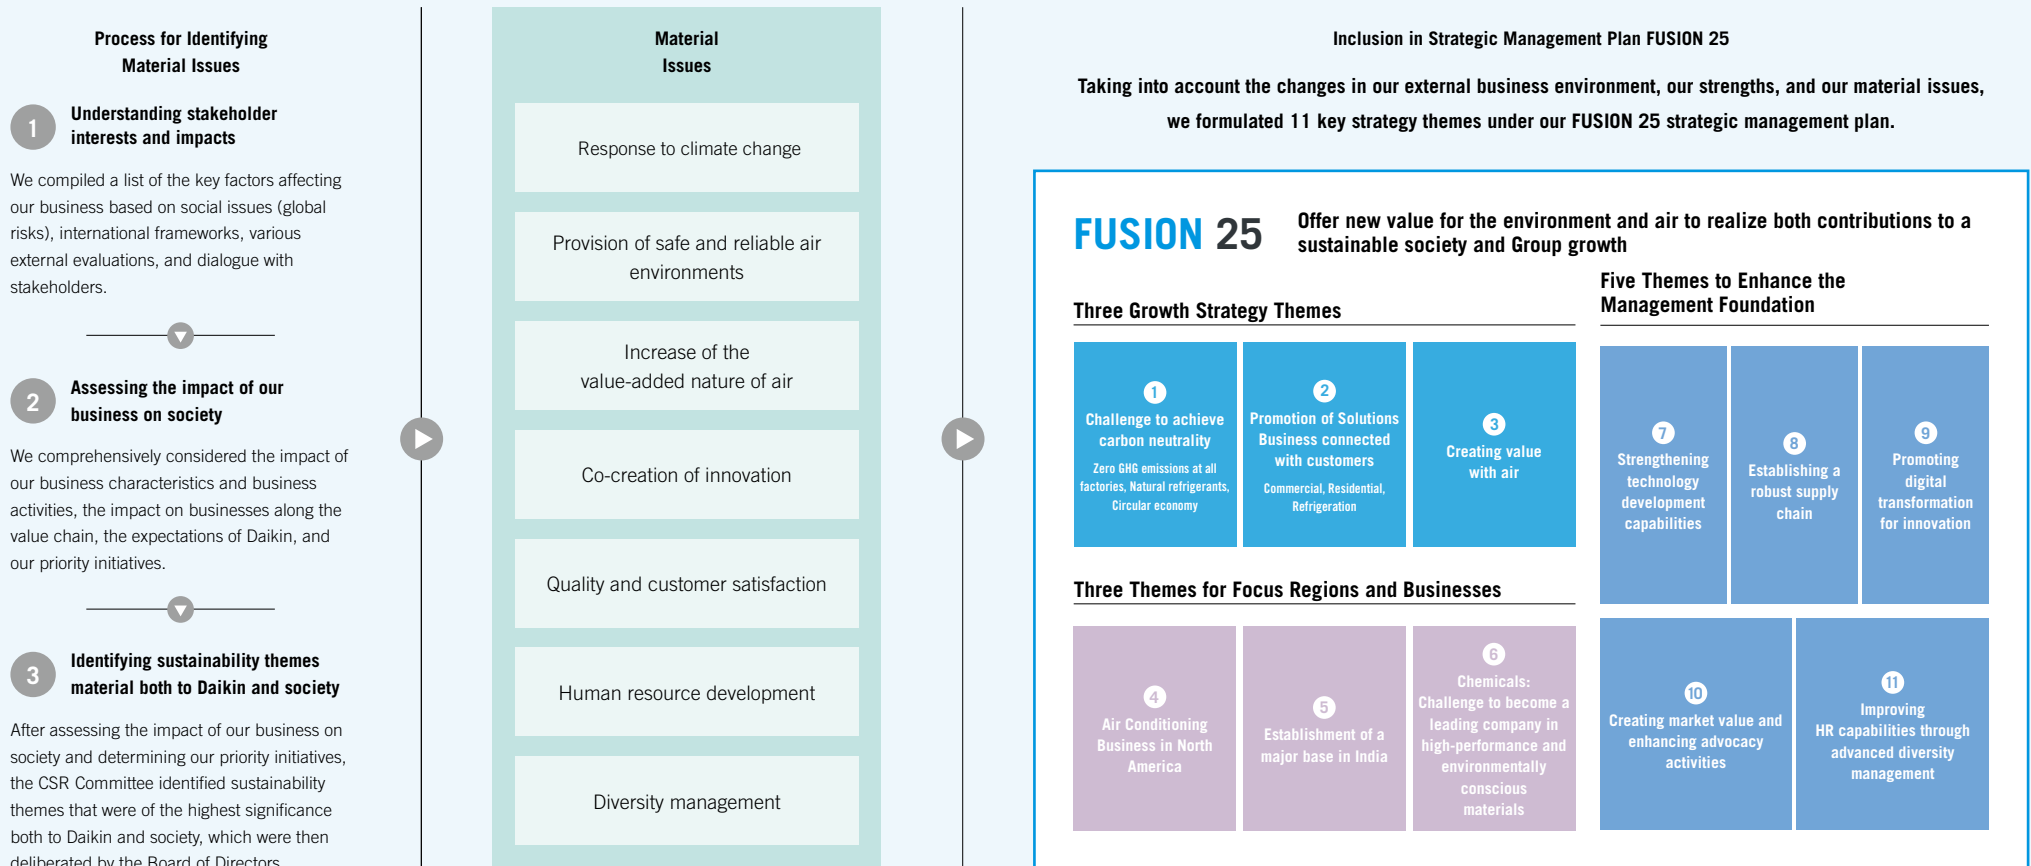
Process for Identifying Material Issues

1 Understanding stakeholder interests and impacts

We compiled a list of the key factors affecting our business based on social issues (global risks), international frameworks, various external evaluations, and dialogue with stakeholders.

2 Assessing the impact of our business on society

We comprehensively considered the impact of our business characteristics and business activities, the impact on businesses along the value chain, the expectations of Daikin, and our priority initiatives.

3 Identifying sustainability themes material both to Daikin and society

After assessing the impact of our business on society and determining our priority initiatives, the CSR Committee identified sustainability themes that were of the highest significance both to Daikin and society, which were then deliberated by the Board of Directors.

Material Issues

Response to climate change

Provision of safe and reliable air environments

Increase of the value-added nature of air

Co-creation of innovation

Quality and customer satisfaction

Human resource development

Diversity management

Inclusion in Strategic Management Plan FUSION 25

Taking into account the changes in our external business environment, our strengths, and our material issues, we formulated 11 key strategy themes under our FUSION 25 strategic management plan.

FUSION 25 Offer new value for the environment and air to realize both contributions to a sustainable society and Group growth

Three Growth Strategy Themes

1 Challenge to achieve carbon neutrality
Zero GHG emissions at all factories, Natural refrigerants, Circular economy

2 Promotion of Solutions Business connected with customers
Commercial, Residential, Refrigeration

3 Creating value with air

Three Themes for Focus Regions and Businesses

4 Air Conditioning Business in North America

5 Establishment of a major base in India

6 Chemicals: Challenge to become a leading company in high-performance and environmentally conscious materials

Five Themes to Enhance the Management Foundation

7 Strengthening technology development capabilities

8 Establishing a robust supply chain

9 Promoting digital transformation for innovation

10 Creating market value and enhancing advocacy activities

11 Improving HR capabilities through advanced diversity management